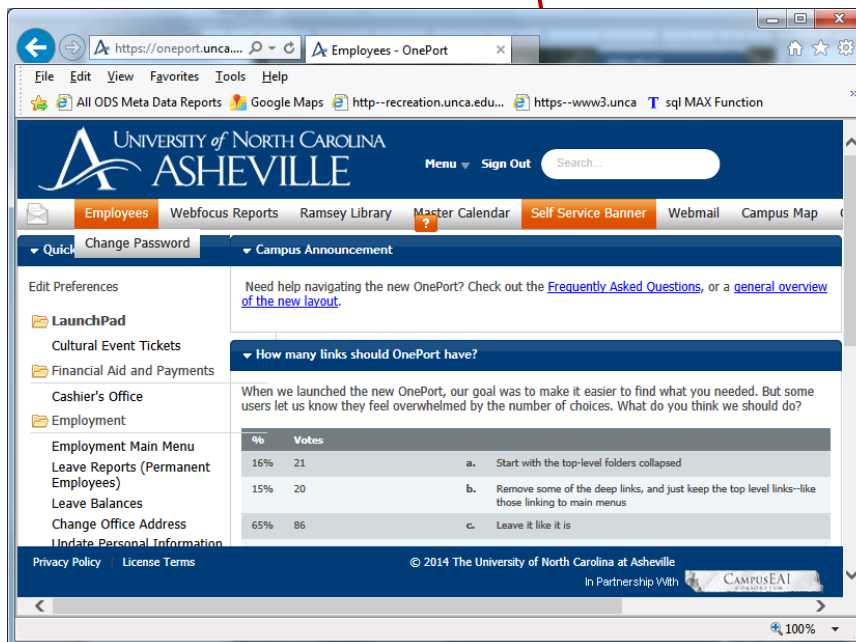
https://oneport.unca.... Employees - OnePort

File Edit View Favorites Tools Help

All ODS Meta Data Reports Google Maps http--recreation.unca.edu... https--www3.unca sql MAX Function

UNIVERSITY of NORTH CAROLINA ASHEVILLE

Menu Sign Out Search...

Employees Webfocus Reports Ramsey Library Master Calendar Self Service Banner Webmail Campus Map

Change Password

Quick

Edit Preferences

LaunchPad

Cultural Event Tickets

Financial Aid and Payments

Cashier's Office

Employment

Employment Main Menu

Leave Reports (Permanent Employees)

Leave Balances

Change Office Address

Update Personal Information

Campus Announcement

Need help navigating the new OnePort? Check out the Frequently Asked Questions, or a general overview of the new layout.

How many links should OnePort have?

When we launched the new OnePort, our goal was to make it easier to find what you needed. But some users let us know they feel overwhelmed by the number of choices. What do you think we should do?

| % | Votes | | |
|---|---|---|---|
| 16% | 21 | a. | Start with the top-level folders collapsed |
| 15% | 20 | b. | Remove some of the deep links, and just keep the top level links--like those linking to main menus |
| 65% | 86 | c. | Leave it like it is |

Privacy Policy License Terms

© 2014 The University of North Carolina at Asheville

In Partnership With CAMPUSEAI CONSORTIUM

100%